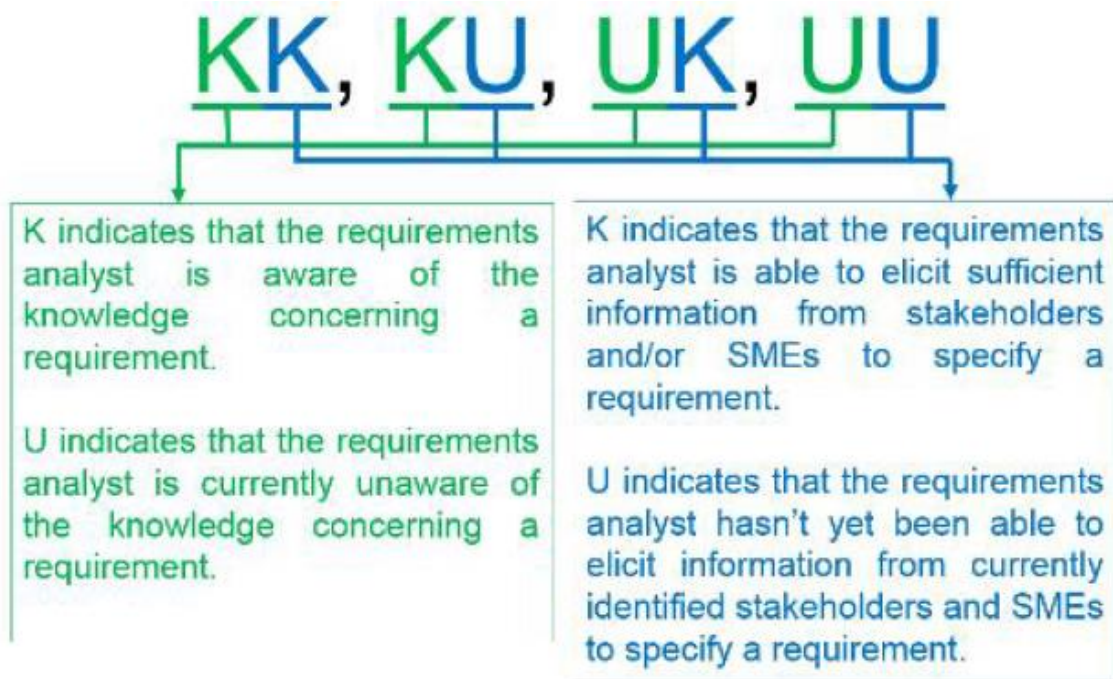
KK, KU, UK, UU

K indicates that the requirements analyst is aware of the knowledge concerning a requirement.

U indicates that the requirements analyst is currently unaware of the knowledge concerning a requirement.

K indicates that the requirements analyst is able to elicit sufficient information from stakeholders and/or SMEs to specify a requirement.

U indicates that the requirements analyst hasn't yet been able to elicit information from currently identified stakeholders and SMEs to specify a requirement.